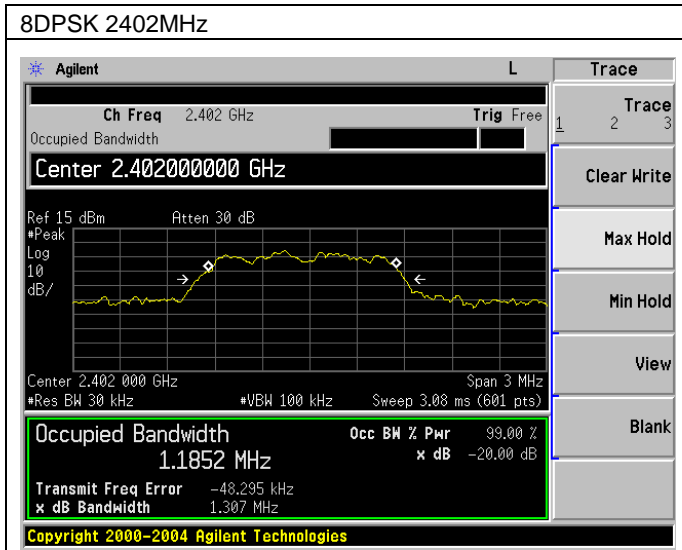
8DPSK 2402MHz

Agilent

L

Trace

Ch Freq 2.402 GHz

Trig Free

Occupied Bandwidth

Center 2.402000000 GHz

Ref 15 dBm Atten 30 dB

#Peak
Log
10
dB/

Center 2.402 000 GHz

Span 3 MHz

#Res BW 30 kHz

#VBW 100 kHz

Sweep 3.08 ms (601 pts)

Occupied Bandwidth

1.1852 MHz

Occ BW % Pwr 99.00 %

x dB -20.00 dB

Transmit Freq Error -48.295 kHz

x dB Bandwidth 1.307 MHz

Copyright 2000-2004 Agilent Technologies

Trace
1 2 3

Clear Write

Max Hold

Min Hold

View

Blank